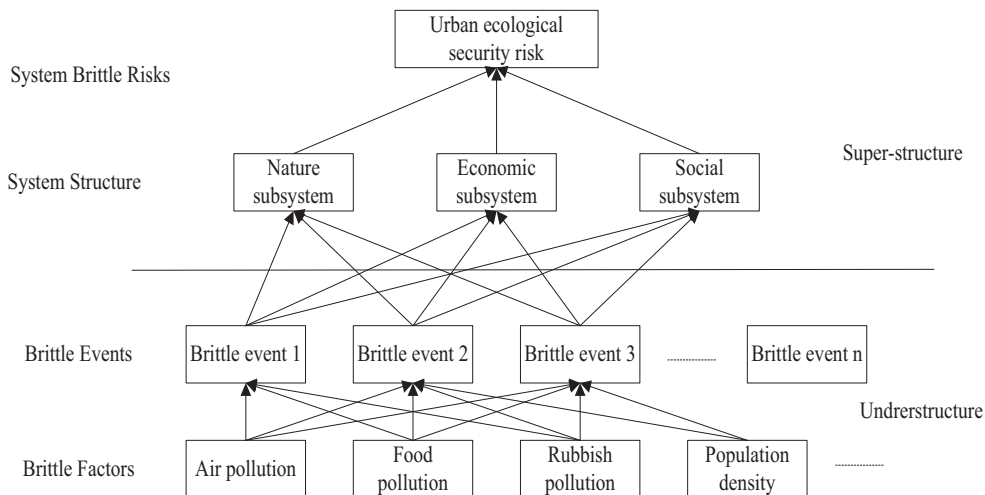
Urban ecological security risk

System Brittle Risks

System Structure

Nature subsystem

Economic subsystem

Social subsystem

Super-structure

Brittle Events

Brittle event 1

Brittle event 2

Brittle event 3

Brittle event n

Undrerstructure

Brittle Factors

Air pollution

Food pollution

Rubbish pollution

Population density